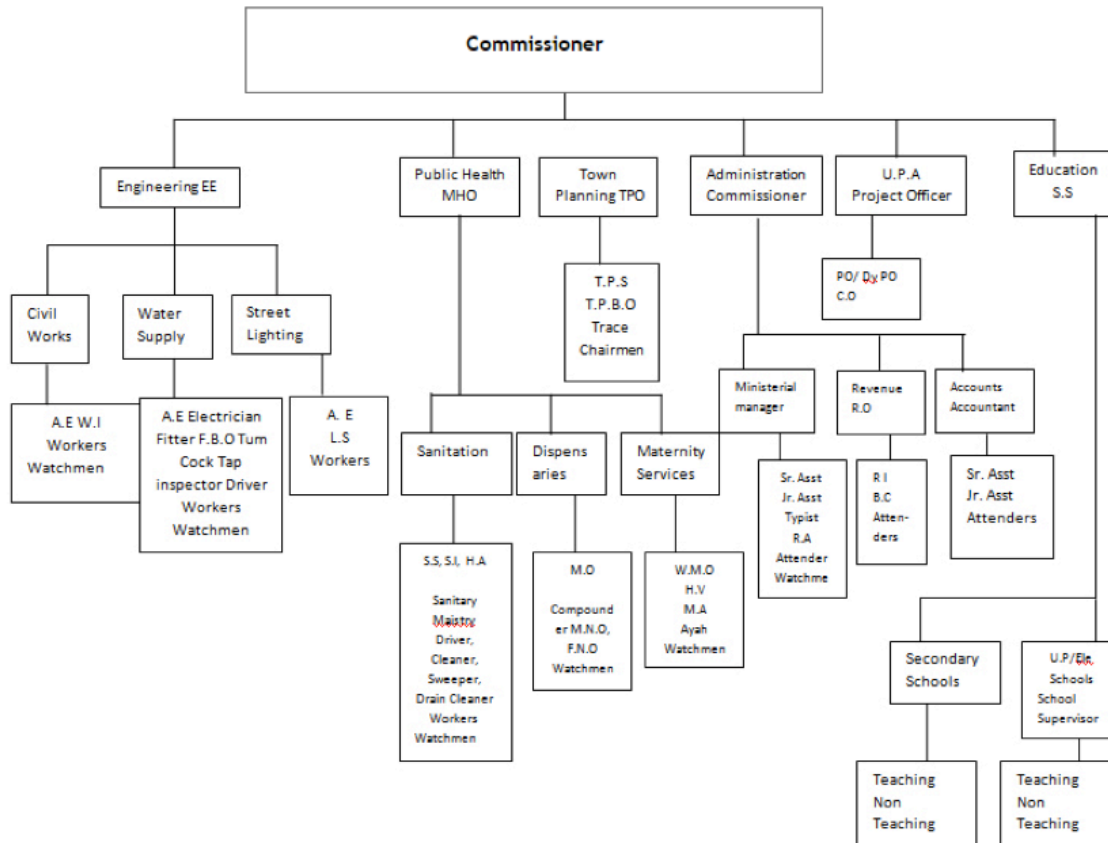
Commissioner

Engineering EE

Civil Works

A.E W.I Workers Watchmen

Water Supply

A.E Electrician Fitter F.B.O Tum Cock Tap inspector Driver Workers Watchmen

Street Lighting

A. E L.S Workers

Public Health MHO

Sanitation

S.S, S.I, H.A

Sanitary Maistry Driver, Cleaner, Sweeper, Drain Cleaner Workers Watchmen

Dispens aries

M.O

Compounder M.N.O, F.N.O Watchmen

Maternity Services

W.M.O H.V M.A Ayah Watchmen

Town Planning TPO

T.P.S T.P.B.O Trace Chairmen

Administration Commissioner

Ministerial manager

Sr. Asst Jr. Asst Typist R.A Attender Watchme

Revenue R.O

R I B.C Atten-ders

Accounts Accountant

Sr. Asst Jr. Asst Attenders

U.P.A Project Officer

PO/ Dy PO C.O

Education S.S

Secondary Schools

Teaching Non Teaching

U.P/Ele Schools School Supervisor

Teaching Non Teaching